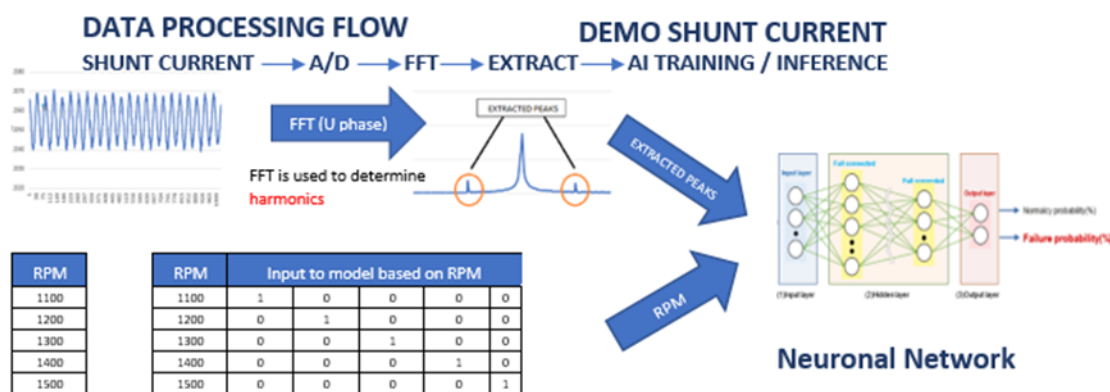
DATA PROCESSING FLOW

DEMO SHUNT CURRENT

SHUNT CURRENT → A/D → FFT → EXTRACT → AI TRAINING / INFERENCE

FFT (U phase)

EXTRACTED PEAKS

FFT is used to determine harmonics

EXTRACTED PEAKS

Input layer

Full connected

Full connected

Output layer

Normality probability(%)

Failure probability(%)

(1)Input layer

(2)Hidden layer

(3)Output layer

RPM

| RPM |
|---|
| 1100 |
| 1200 |
| 1300 |
| 1400 |
| 1500 |

| RPM | Input to model based on RPM | | | | |
|---|---|---|---|---|---|
| 1100 | 1 | 0 | 0 | 0 | 0 |
| 1200 | 0 | 1 | 0 | 0 | 0 |
| 1300 | 0 | 0 | 1 | 0 | 0 |
| 1400 | 0 | 0 | 0 | 1 | 0 |
| 1500 | 0 | 0 | 0 | 0 | 1 |

Neuronal Network